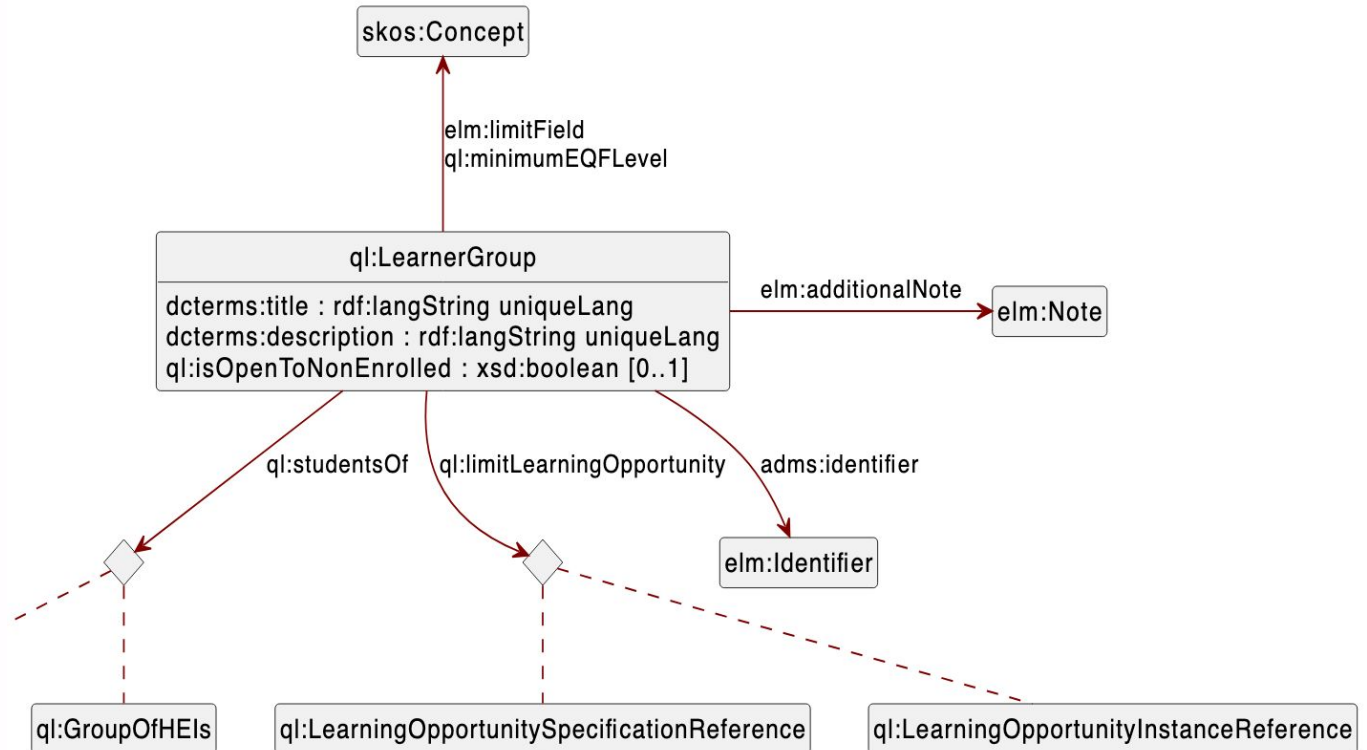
skos:Concept

elm:limitField
ql:minimumEQFLevel

ql:LearnerGroup

dcterms:title : rdf:langString uniqueLang
dcterms:description : rdf:langString uniqueLang
ql:isOpenToNonEnrolled : xsd:boolean [0..1]

elm:additionalNote

elm:Note

ql:studentsOf

ql:limitLearningOpportunity

adms:identifier

elm:Identifier

ql:GroupOfHEIs

ql:LearningOpportunitySpecificationReference

ql:LearningOpportunityInstanceReference